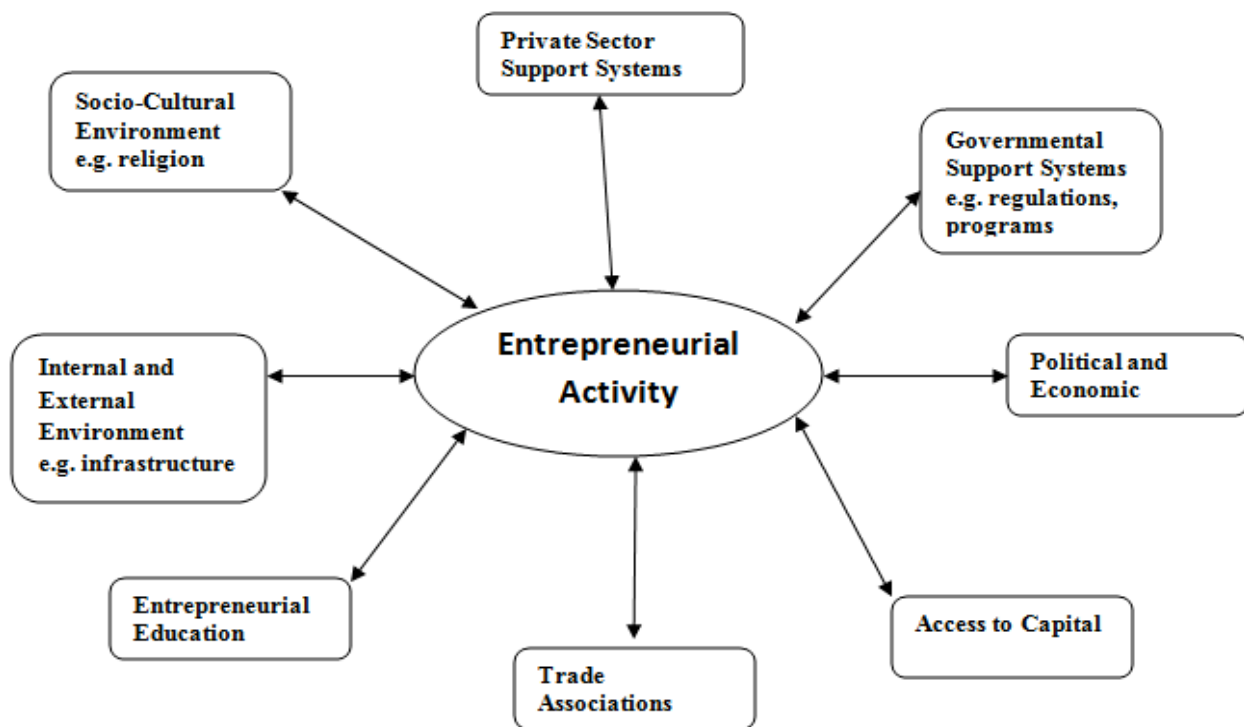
Private Sector Support Systems

Socio-Cultural Environment e.g. religion

Governmental Support Systems e.g. regulations, programs

Entrepreneurial Activity

Internal and External Environment e.g. infrastructure

Political and Economic

Entrepreneurial Education

Trade Associations

Access to Capital